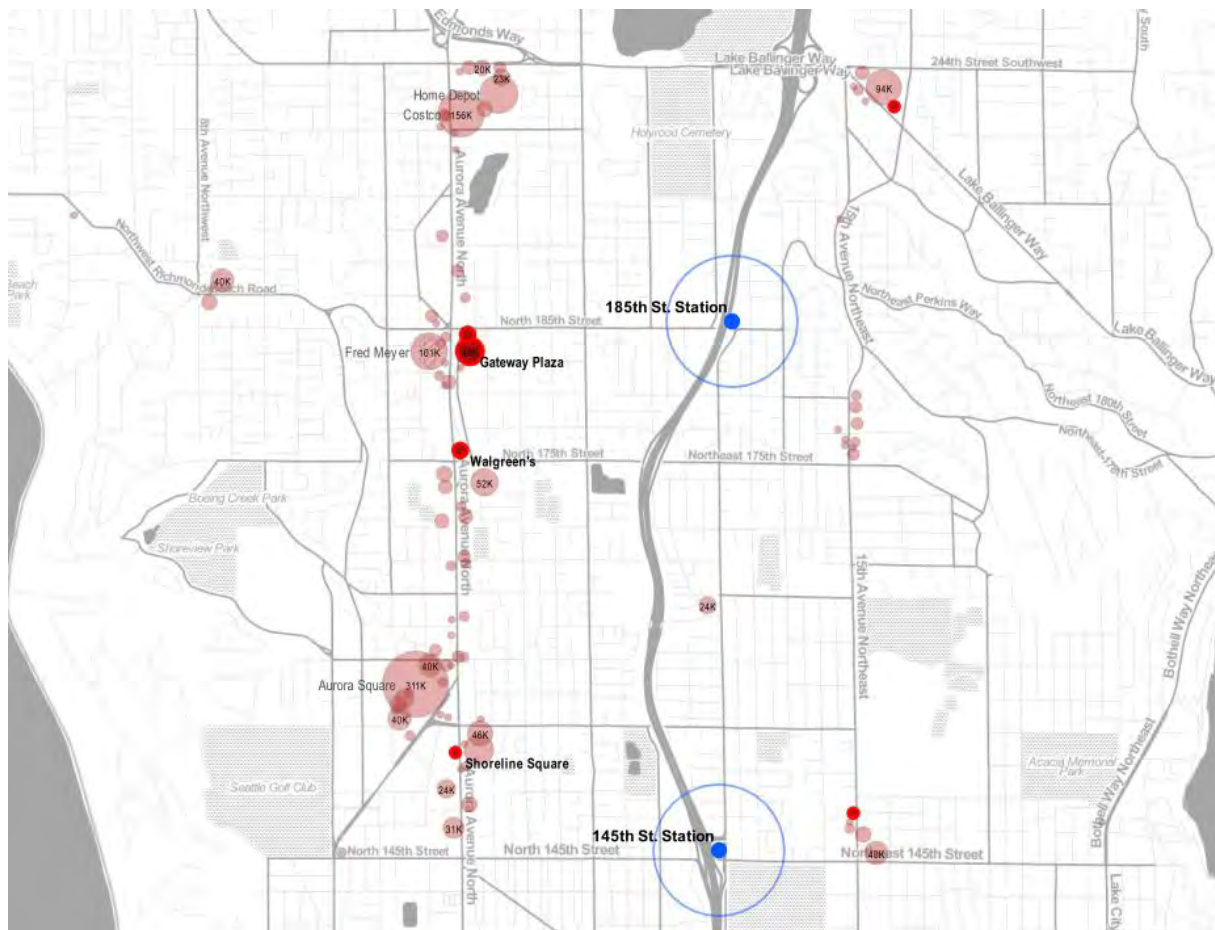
Edmonds Way
20K
23K
Home Depot
Costco
156K
Lake Ballinger Way
Lake Ballinger Way
244th Street Southwest
94K
Holyrood Cemetery
8th Avenue Northwest
Aurora Avenue North
Lake Ballinger Way
15th Avenue Northeast
Northwest Richmond Beach Road
40K
Beach Park
185th St. Station
North 185th Street
Northeast Perkins Way
Lake Ballinger Way
Fred Meyer
101K
Gateway Plaza
Northeast 180th Street
Northeast 178th Street
Walgreen's
North 175th Street
Northeast 175th Street
52K
Boeing Creek Park
Shoreview Park
Aurora Avenue North
24K
15th Avenue Northeast
Bothell Way Northeast
40K
Aurora Square
311K
40K
46K
Shoreline Square
Seattle Golf Club
24K
Acacia Memorial Park
Bothell Way Northeast
31K
145th St. Station
North 145th Street
North 145th Street
Aurora Avenue North
Northeast 145th Street
40K
Lake City